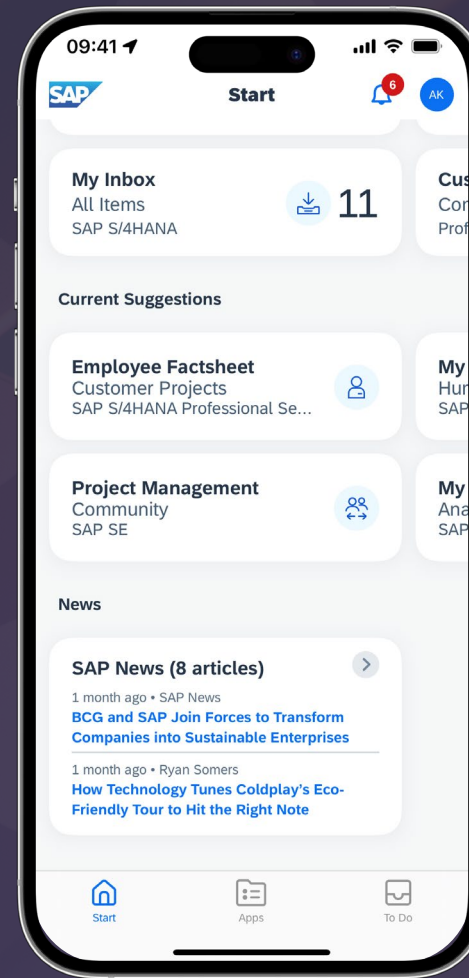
09:41

SAP Start 6 AK

My Inbox
All Items
SAP S/4HANA
11

Cus
Cor
Prof

Current Suggestions

Employee Factsheet
Customer Projects
SAP S/4HANA Professional Se...

My
Hur
SAP

Project Management
Community
SAP SE

My
Ana
SAP

News

SAP News (8 articles)
1 month ago • SAP News
BCG and SAP Join Forces to Transform Companies into Sustainable Enterprises
1 month ago • Ryan Somers
How Technology Tunes Coldplay's Eco-Friendly Tour to Hit the Right Note

Start Apps To Do